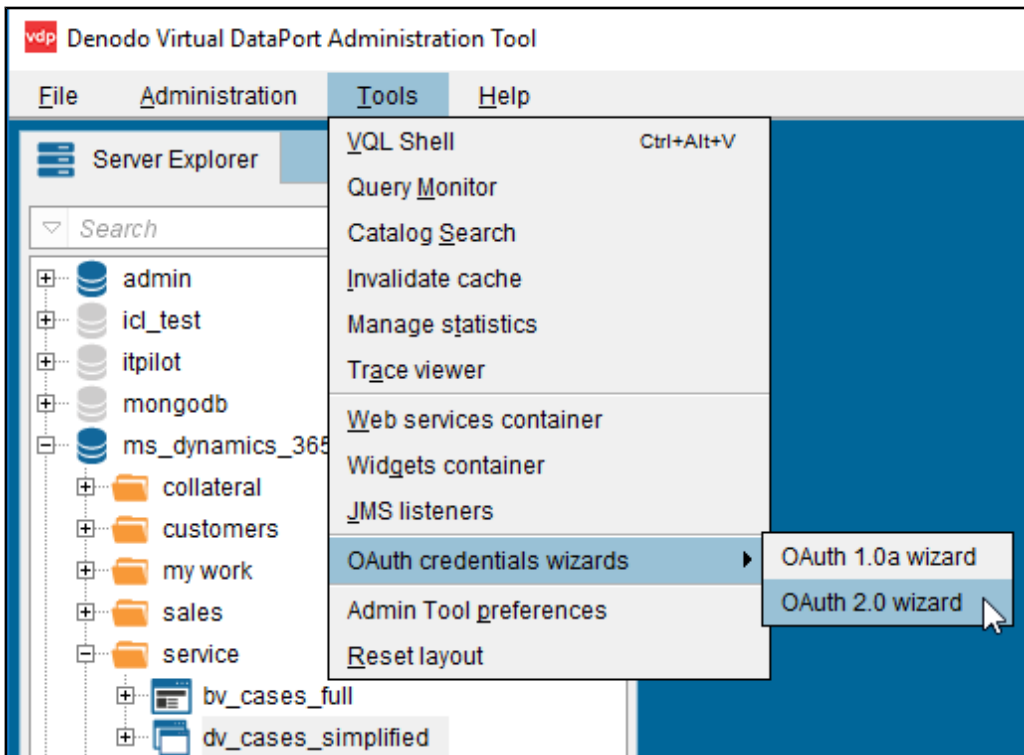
vdp Denodo Virtual DataPort Administration Tool

File Administration Tools Help

Server Explorer

Search

admin
icl_test
itpilot
mongodb
ms_dynamics_365
collateral
customers
my work
sales
service
bv_cases_full
dv_cases_simplified

VQL Shell Ctrl+Alt+V
Query Monitor
Catalog Search
Invalidate cache
Manage statistics
Trace viewer
Web services container
Widgets container
JMS listeners
OAuth credentials wizards
Admin Tool preferences
Reset layout

OAuth 1.0a wizard
OAuth 2.0 wizard